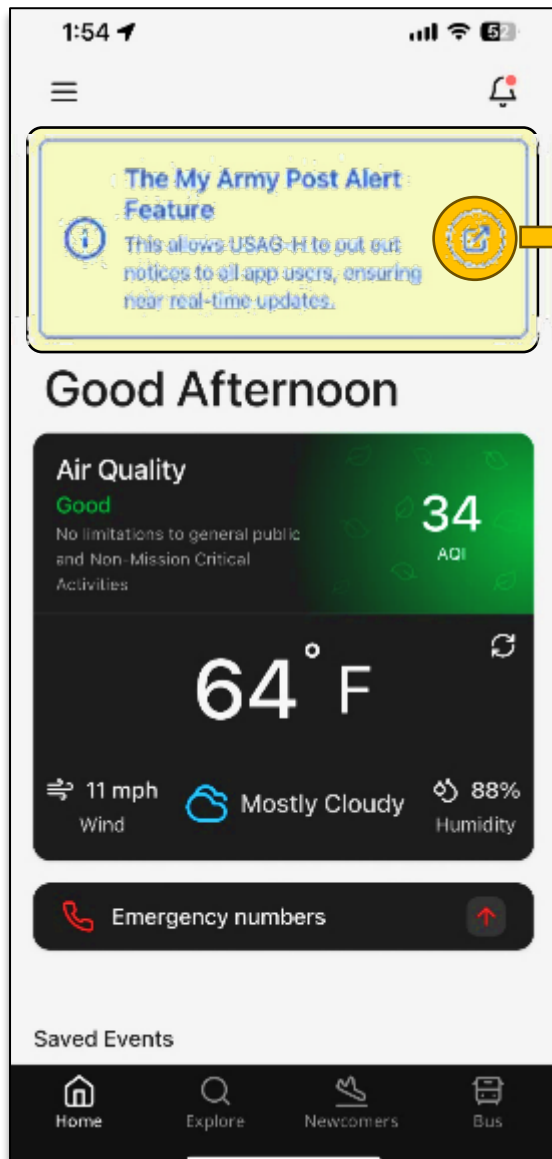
1:54

52

The My Army Post Alert Feature

This allows USAG-H to put out notices to all app users, ensuring near real-time updates.

Good Afternoon

Air Quality

Good

No limitations to general public and Non-Mission Critical Activities

34

AQI

64° F

11 mph

Wind

Mostly Cloudy

88%

Humidity

Emergency numbers

Saved Events

Home

Explore

Newcomers

Bus